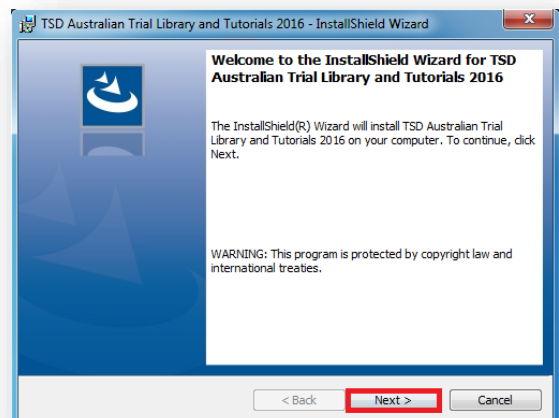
TSD Australian Trial Library and Tutorials 2016 - InstallShield Wizard

Welcome to the InstallShield Wizard for TSD Australian Trial Library and Tutorials 2016

The InstallShield(R) Wizard will install TSD Australian Trial Library and Tutorials 2016 on your computer. To continue, click Next.

WARNING: This program is protected by copyright law and international treaties.

< Back

Next >

Cancel